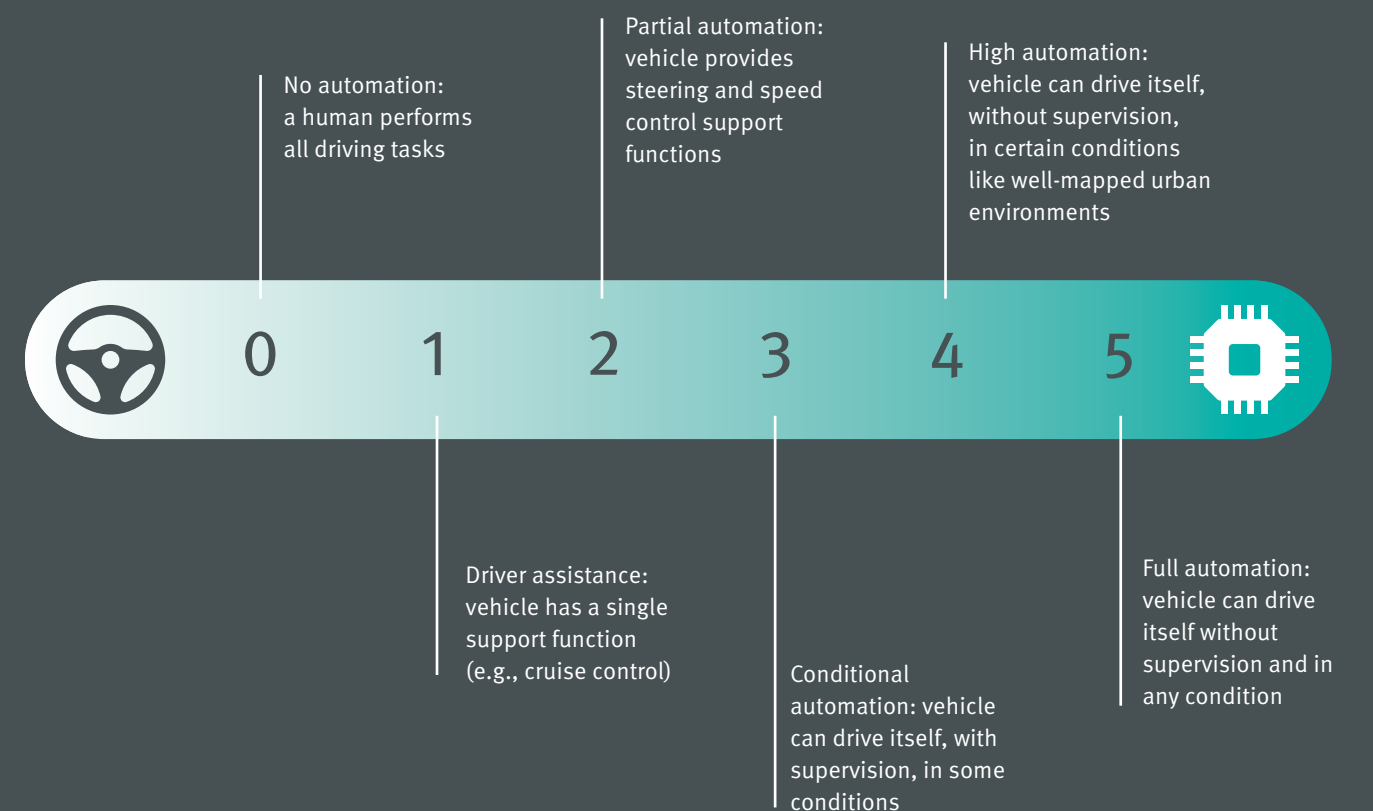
No automation: a human performs all driving tasks

Partial automation: vehicle provides steering and speed control support functions

High automation: vehicle can drive itself, without supervision, in certain conditions like well-mapped urban environments

0 1 2 3 4 5

Driver assistance: vehicle has a single support function (e.g., cruise control)

Conditional automation: vehicle can drive itself, with supervision, in some conditions

Full automation: vehicle can drive itself without supervision and in any condition